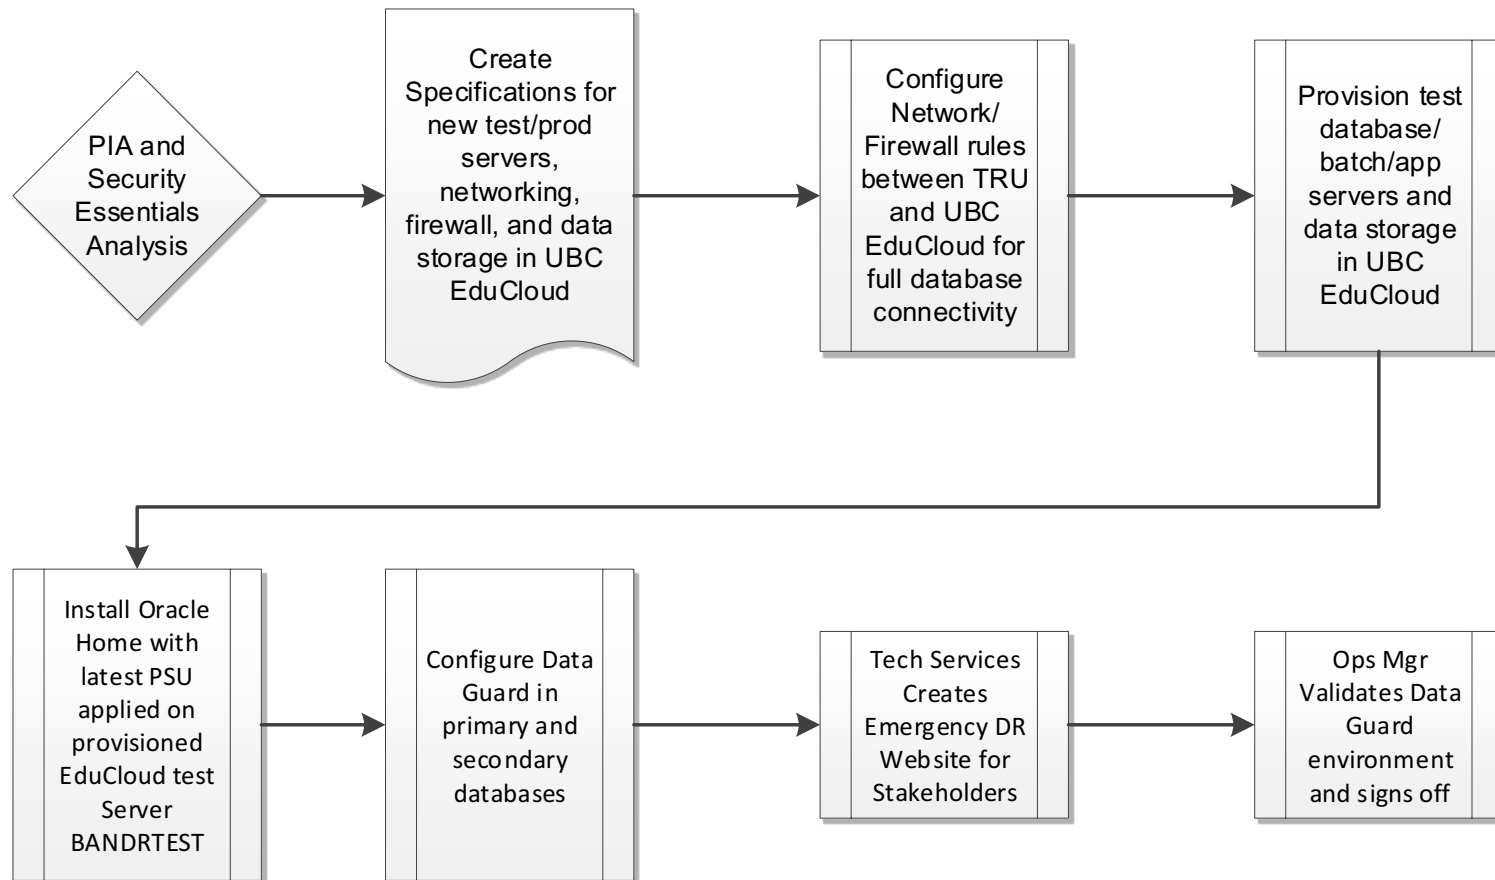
PIA and Security Essentials Analysis

Create Specifications for new test/prod servers, networking, firewall, and data storage in UBC EduCloud

Configure Network/ Firewall rules between TRU and UBC EduCloud for full database connectivity

Provision test database/ batch/app servers and data storage in UBC EduCloud

Install Oracle Home with latest PSU applied on provisioned EduCloud test Server BANDRTEST

Configure Data Guard in primary and secondary databases

Tech Services Creates Emergency DR Website for Stakeholders

Ops Mgr Validates Data Guard environment and signs off